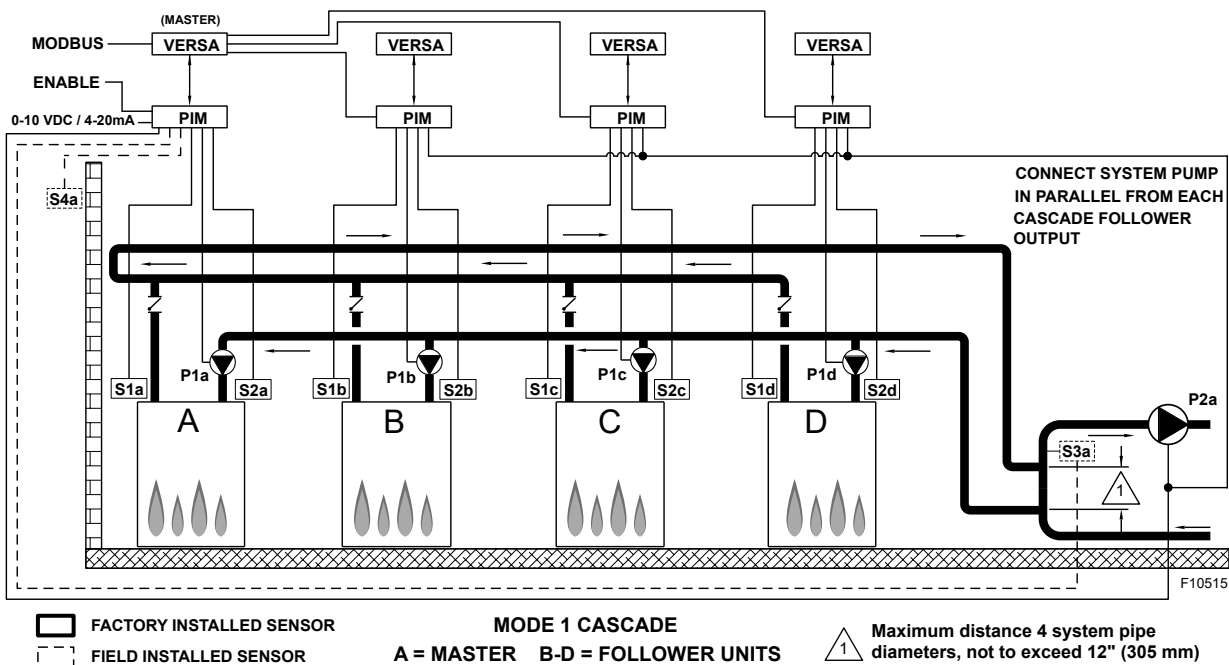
(MASTER)
MODBUS
VERSA
VERSA
VERSA
VERSA
ENABLE
PIM
PIM
PIM
PIM
0-10 VDC / 4-20mA
S4a
CONNECT SYSTEM PUMP IN PARALLEL FROM EACH CASCADE FOLLOWER OUTPUT
S1a
P1a
S2a
S1b
P1b
S2b
S1c
P1c
S2c
S1d
P1d
S2d
P2a
A
B
C
D
S3a
1
F10515

FACTORY INSTALLED SENSOR
FIELD INSTALLED SENSOR

MODE 1 CASCADE
A = MASTER B-D = FOLLOWER UNITS

1 Maximum distance 4 system pipe diameters, not to exceed 12" (305 mm)